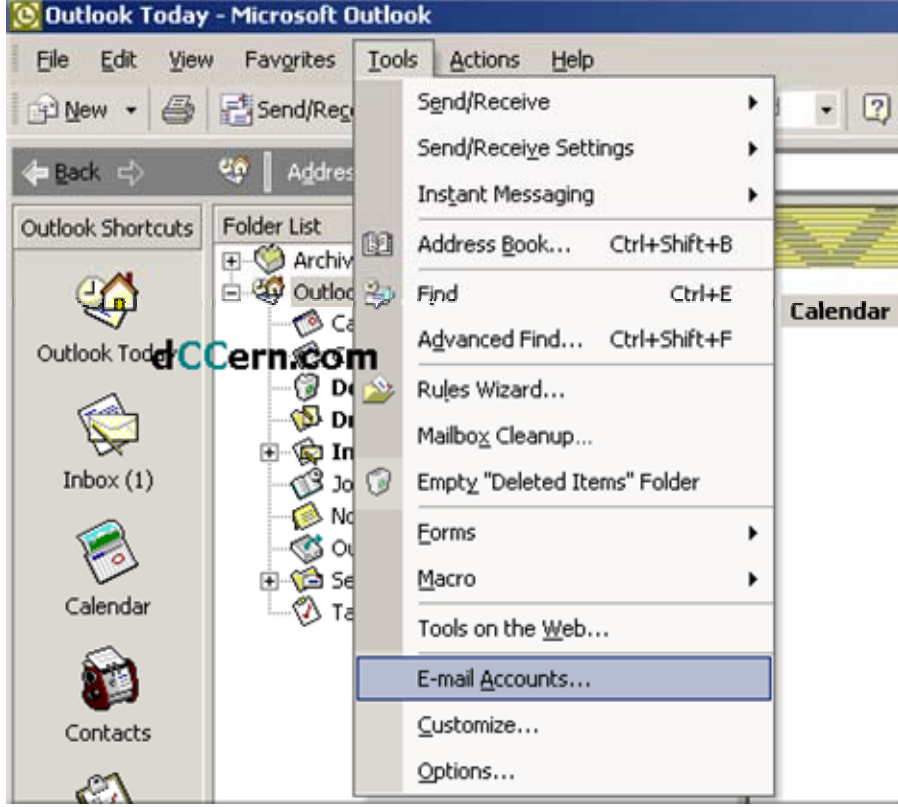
Outlook Today - Microsoft Outlook

File Edit View Favorites Tools Actions Help

New Send/Rec

Back Addres

Outlook Shortcuts

Outlook Today

Inbox (1)

Calendar

Contacts

Folder List

Archiv

Outloc

Ca

De

Dr

In

Jo

No

Ou

Se

Ta

dCCern.com

Send/Receive

Send/Receive Settings

Instant Messaging

Address Book... Ctrl+Shift+B

Find Ctrl+E

Advanced Find... Ctrl+Shift+F

Rules Wizard...

Mailbox Cleanup...

Empty "Deleted Items" Folder

Forms

Macro

Tools on the Web...

E-mail Accounts...

Customize...

Options...

Calendar